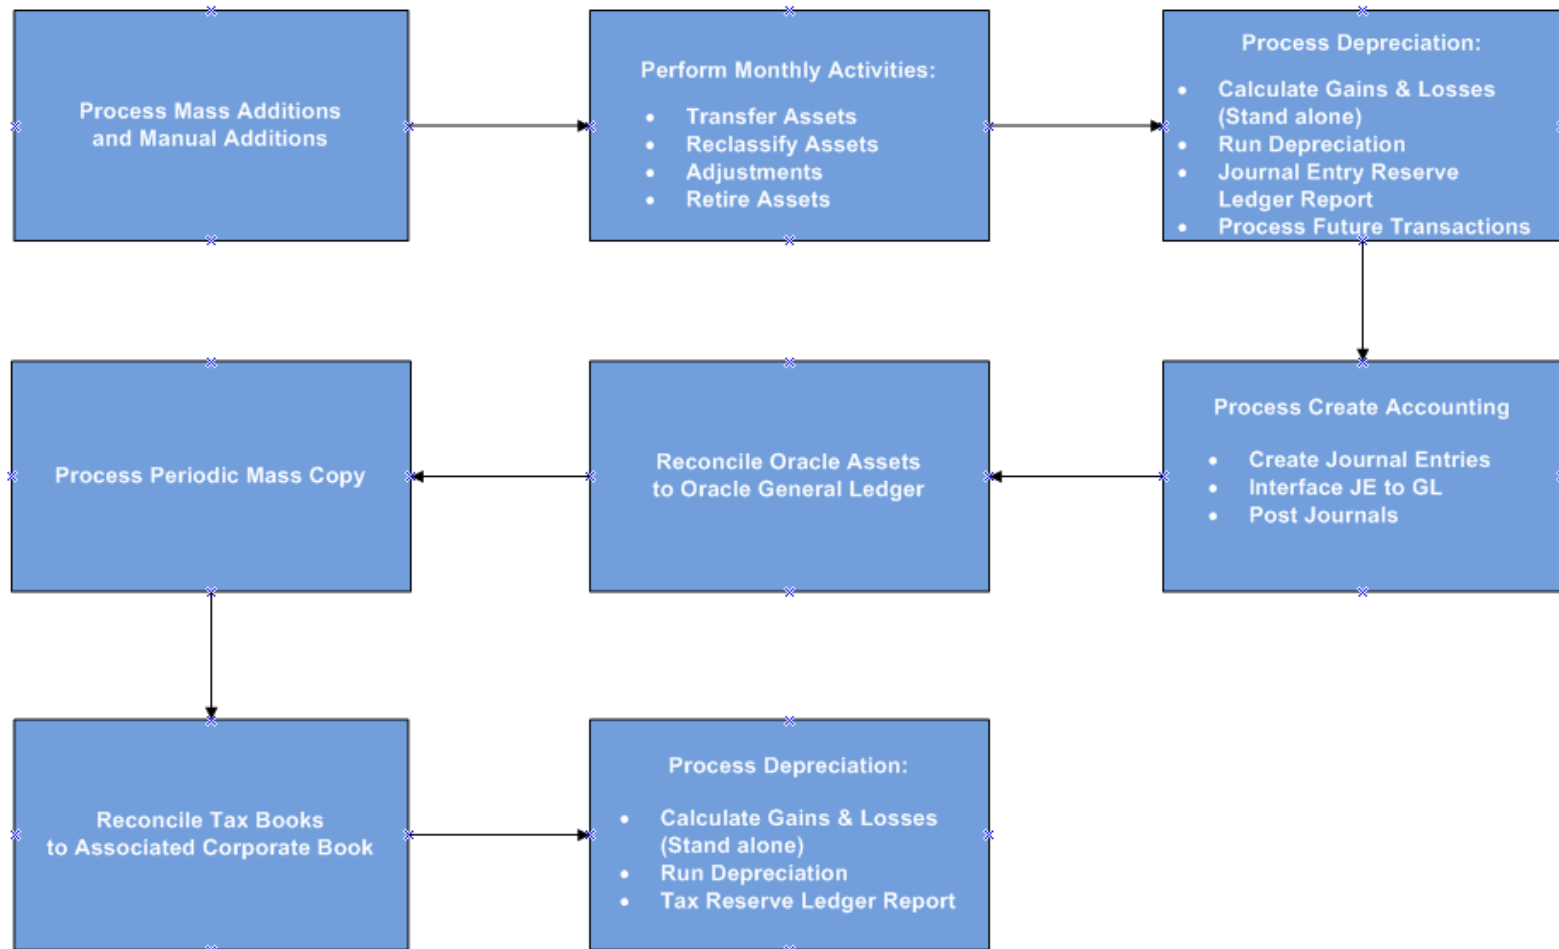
Process Mass Additions and Manual Additions

Perform Monthly Activities:

- Transfer Assets
- Reclassify Assets
- Adjustments
- Retire Assets

Process Depreciation:

- Calculate Gains & Losses (Stand alone)
- Run Depreciation
- Journal Entry Reserve Ledger Report
- Process Future Transactions

Process Create Accounting

- Create Journal Entries
- Interface JE to GL
- Post Journals

Reconcile Oracle Assets to Oracle General Ledger

Process Periodic Mass Copy

Reconcile Tax Books to Associated Corporate Book

Process Depreciation:

- Calculate Gains & Losses (Stand alone)
- Run Depreciation
- Tax Reserve Ledger Report